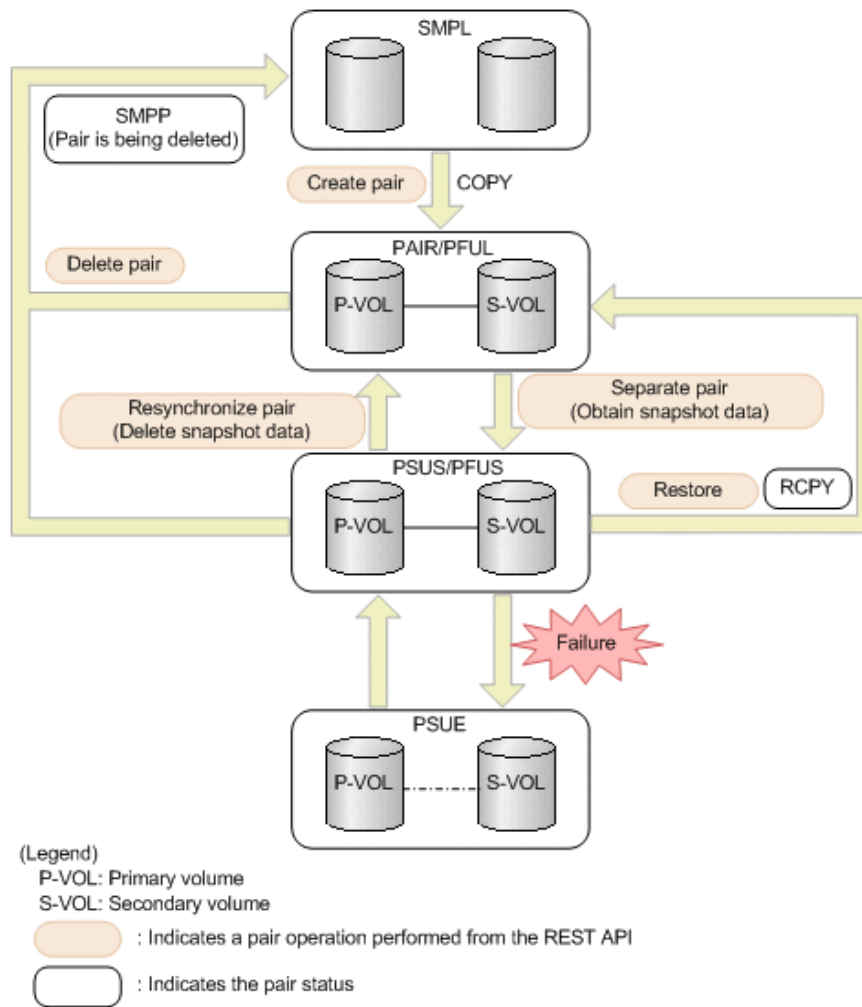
SMPL

SMPP
(Pair is being deleted)

Create pair

COPY

Delete pair

PAIR/PFUL

P-VOL

S-VOL

Resynchronize pair
(Delete snapshot data)

Separate pair
(Obtain snapshot data)

PSUS/PFUS

Restore

RCPY

P-VOL

S-VOL

Failure

PSUE

P-VOL

S-VOL

(Legend)
P-VOL: Primary volume
S-VOL: Secondary volume
: Indicates a pair operation performed from the REST API
: Indicates the pair status